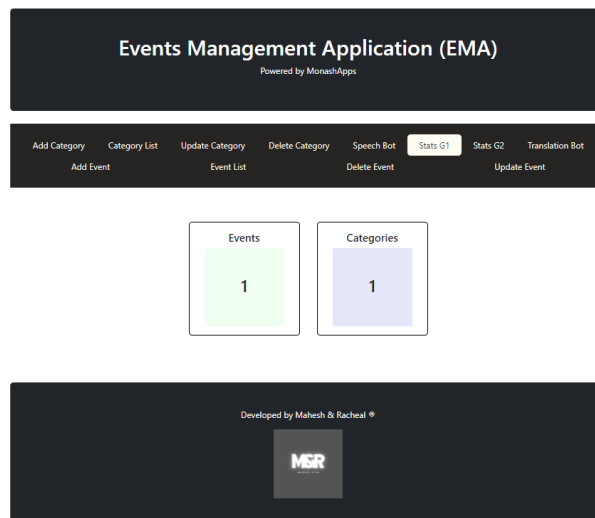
Events Management Application (EMA)
Powered by MonashApps

Add Category Category List Update Category Delete Category Speech Bot Stats G1 Stats G2 Translation Bot
Add Event Event List Delete Event Update Event

Events
1

Categories
1

Developed by Mahesh & Racheal ®

MSR
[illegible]